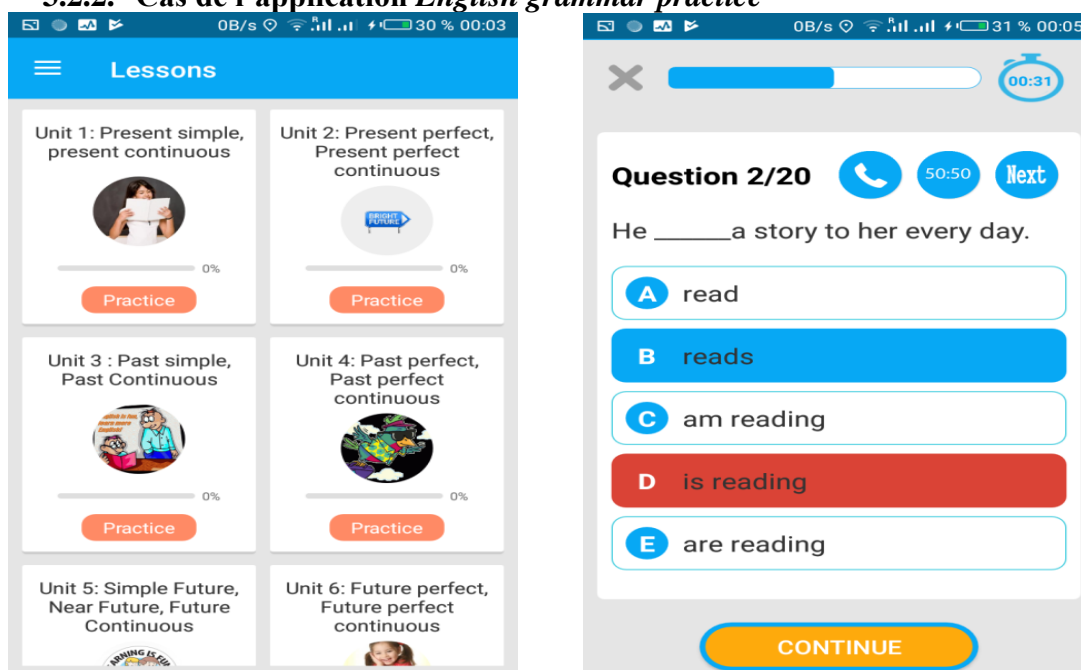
3.2.2. Cas de l'application English grammar practice

0B/s 30 % 00:03

Lessons

Unit 1: Present simple, present continuous

0%

Practice

Unit 2: Present perfect, Present perfect continuous

BRIGHT FUTURE

0%

Practice

Unit 3 : Past simple, Past Continuous

0%

Practice

Unit 4: Past perfect, Past perfect continuous

0%

Practice

Unit 5: Simple Future, Near Future, Future Continuous

Unit 6: Future perfect, Future perfect continuous

0B/s 31 % 00:05

00:31

Question 2/20

50:50

Next

He ______a story to her every day.

A read

B reads

C am reading

D is reading

E are reading

CONTINUE